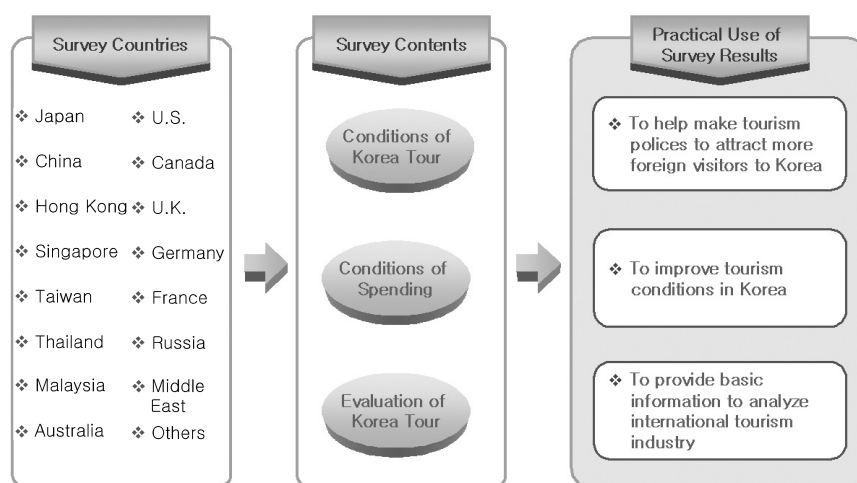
Survey Countries

❖ Japan
❖ China
❖ Hong Kong
❖ Singapore
❖ Taiwan
❖ Thailand
❖ Malaysia
❖ Australia

❖ U.S.
❖ Canada
❖ U.K.
❖ Germany
❖ France
❖ Russia
❖ Middle East
❖ Others

Survey Contents

Conditions of Korea Tour

Conditions of Spending

Evaluation of Korea Tour

Practical Use of Survey Results

❖ To help make tourism polices to attract more foreign visitors to Korea

❖ To improve tourism conditions in Korea

❖ To provide basic information to analyze international tourism industry